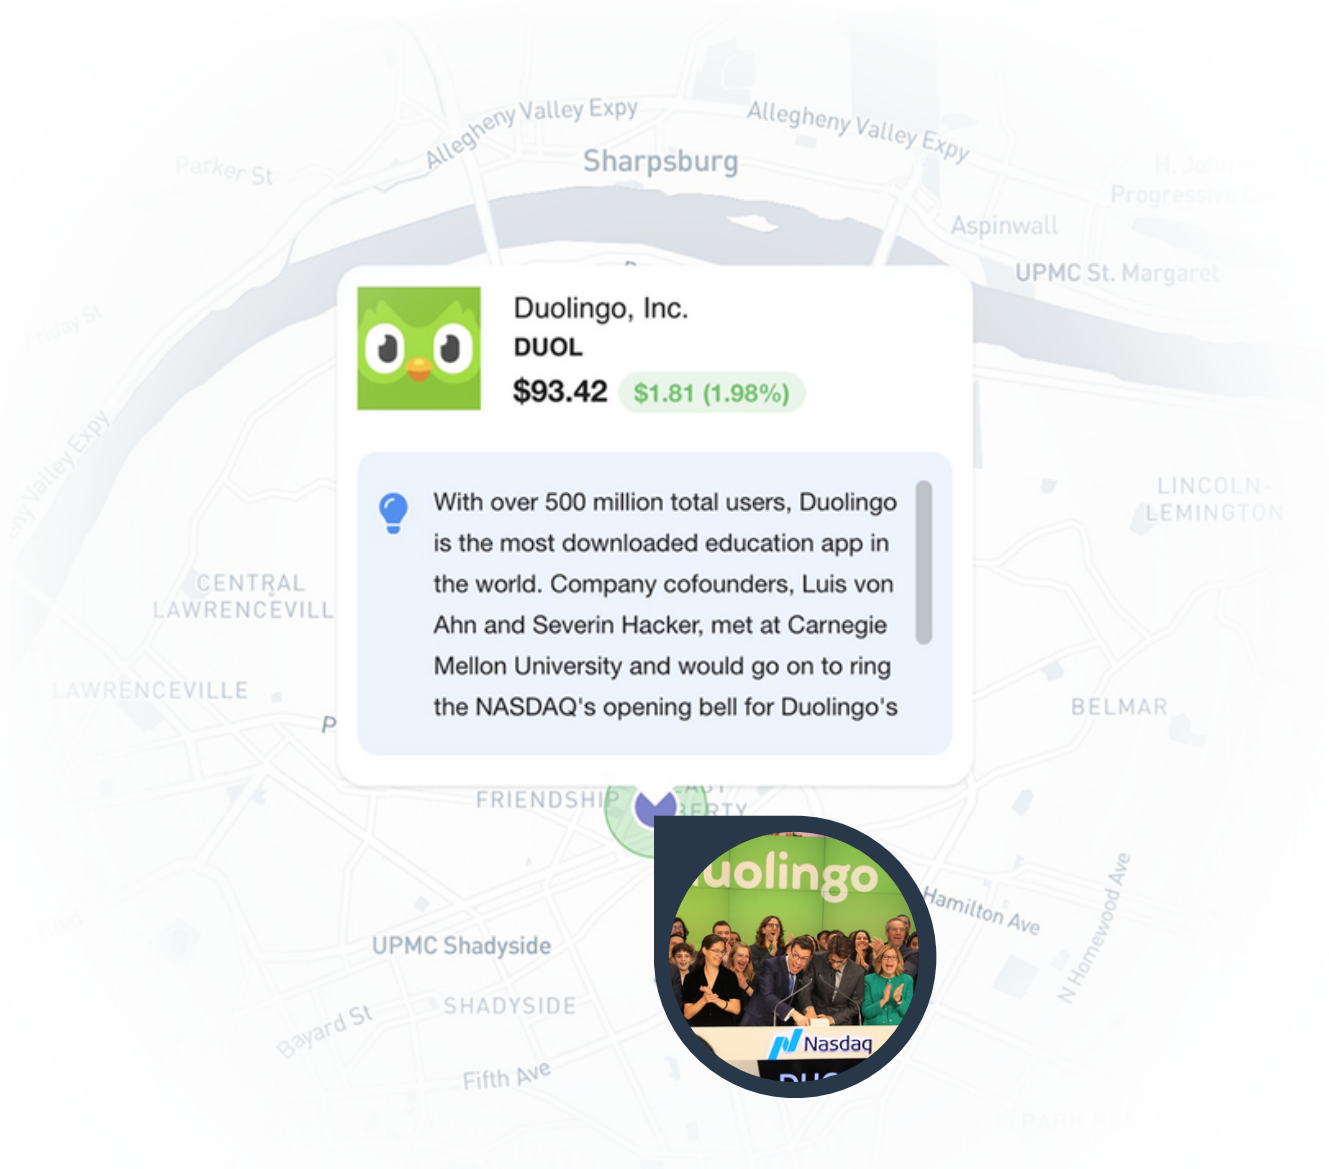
Allegheny Valley Expy

Allegheny Valley Expy

Sharpsburg

Parker St

Aspinwall

H. John Progressive

UPMC St. Margaret

Friday St

Valley Expy

Duolingo, Inc.

DUOL

$93.42 $1.81 (1.98%)

With over 500 million total users, Duolingo is the most downloaded education app in the world. Company cofounders, Luis von Ahn and Severin Hacker, met at Carnegie Mellon University and would go on to ring the NASDAQ's opening bell for Duolingo's

LINCOLN-LEMINGTON

CENTRAL LAWRENCEVILL

LAWRENCEVILLE

BELMAR

FRIENDSHIP

EAST LIBERTY

uolingo

Nasdaq

DUO

Hamilton Ave

N Homewood Ave

UPMC Shadyside

SHADYSIDE

Bayard St

Fifth Ave